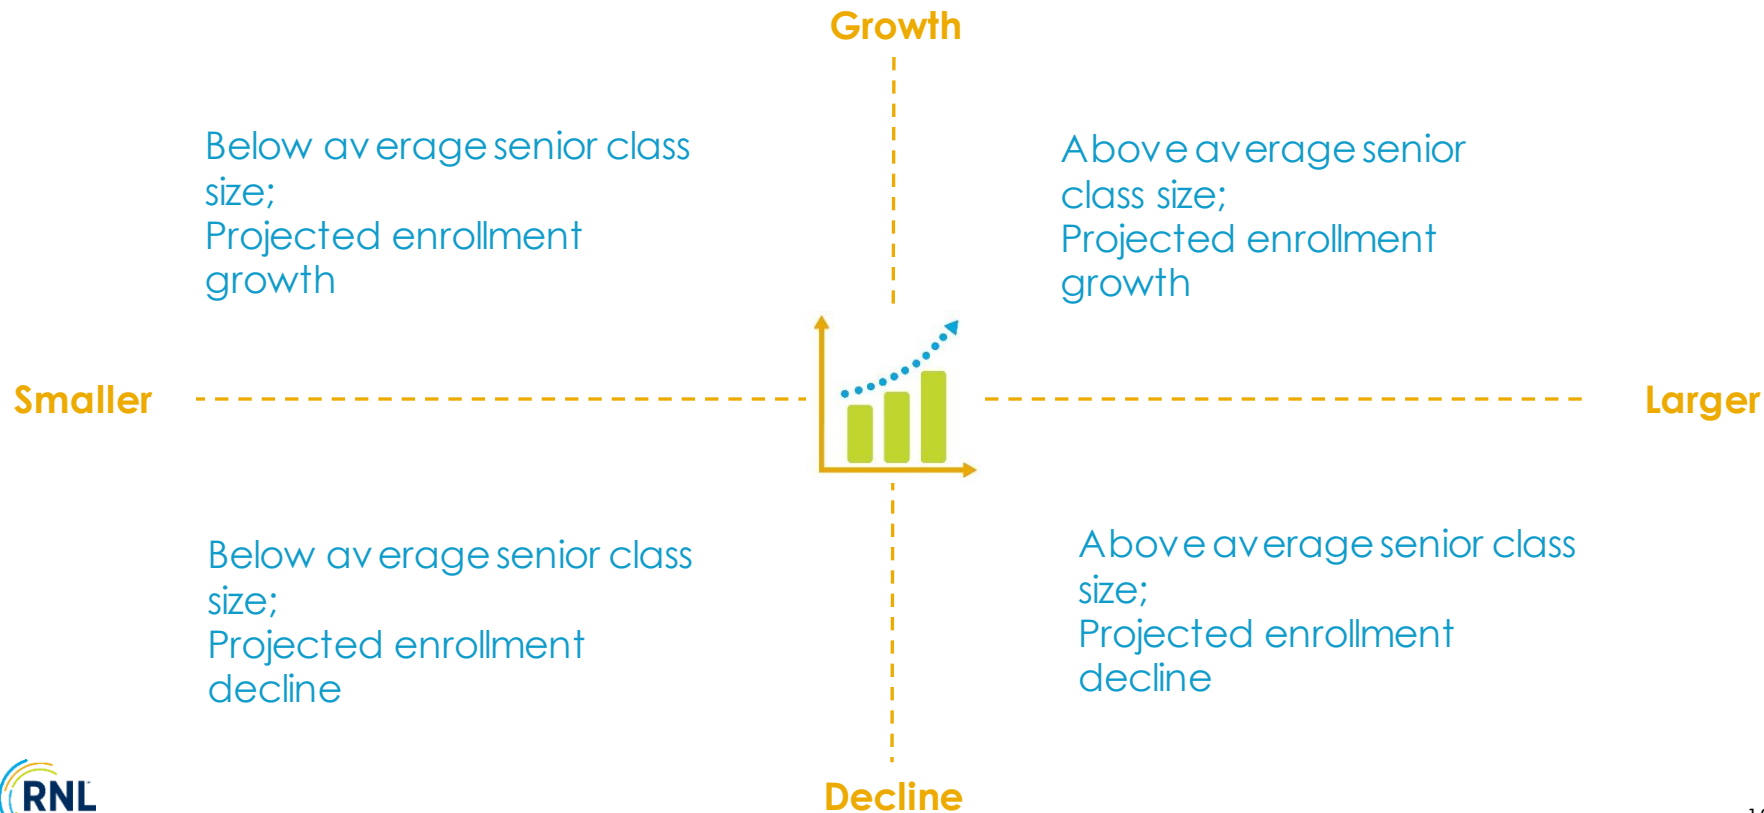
Growth

Below average senior class size;
Projected enrollment growth

Above average senior class size;
Projected enrollment growth

Smaller

Larger

Below average senior class size;
Projected enrollment decline

Above average senior class size;
Projected enrollment decline

RNL

Decline